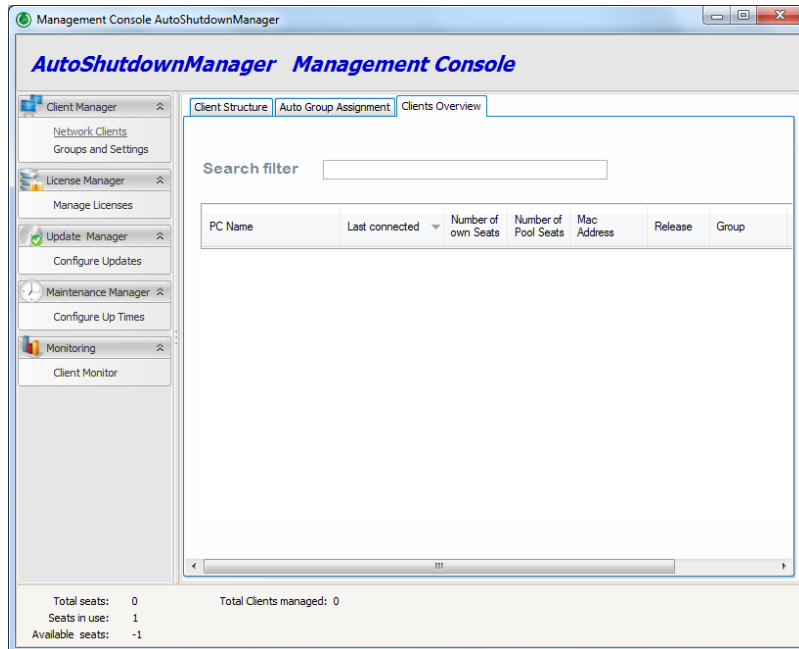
Management Console AutoShutdownManager

AutoShutdownManager Management Console

Client Manager

Network Clients

Groups and Settings

License Manager

Manage Licenses

Update Manager

Configure Updates

Maintenance Manager

Configure Up Times

Monitoring

Client Monitor

Client Structure | Auto Group Assignment | Clients Overview

Search filter

| PC Name | Last connected | Number of own Seats | Number of Pool Seats | Mac Address | Release | Group |
|---|---|---|---|---|---|---|

Total seats: 0

Seats in use: 1

Available seats: -1

Total Clients managed: 0